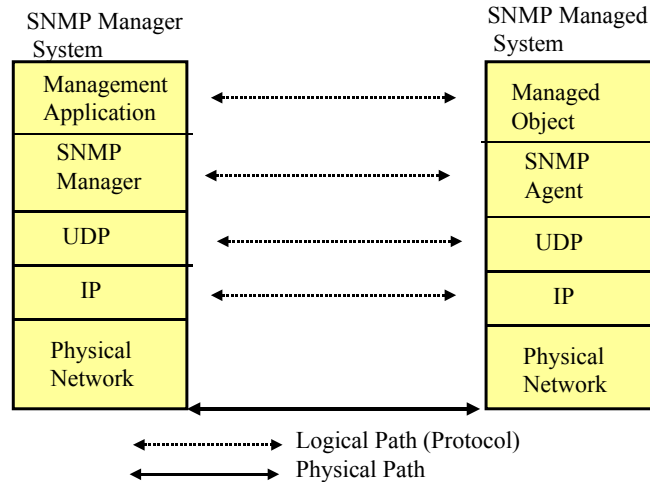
SNMP Manager System

Management Application

SNMP Manager

UDP

IP

Physical Network

SNMP Managed System

Managed Object

SNMP Agent

UDP

IP

Physical Network

Logical Path (Protocol)

Physical Path